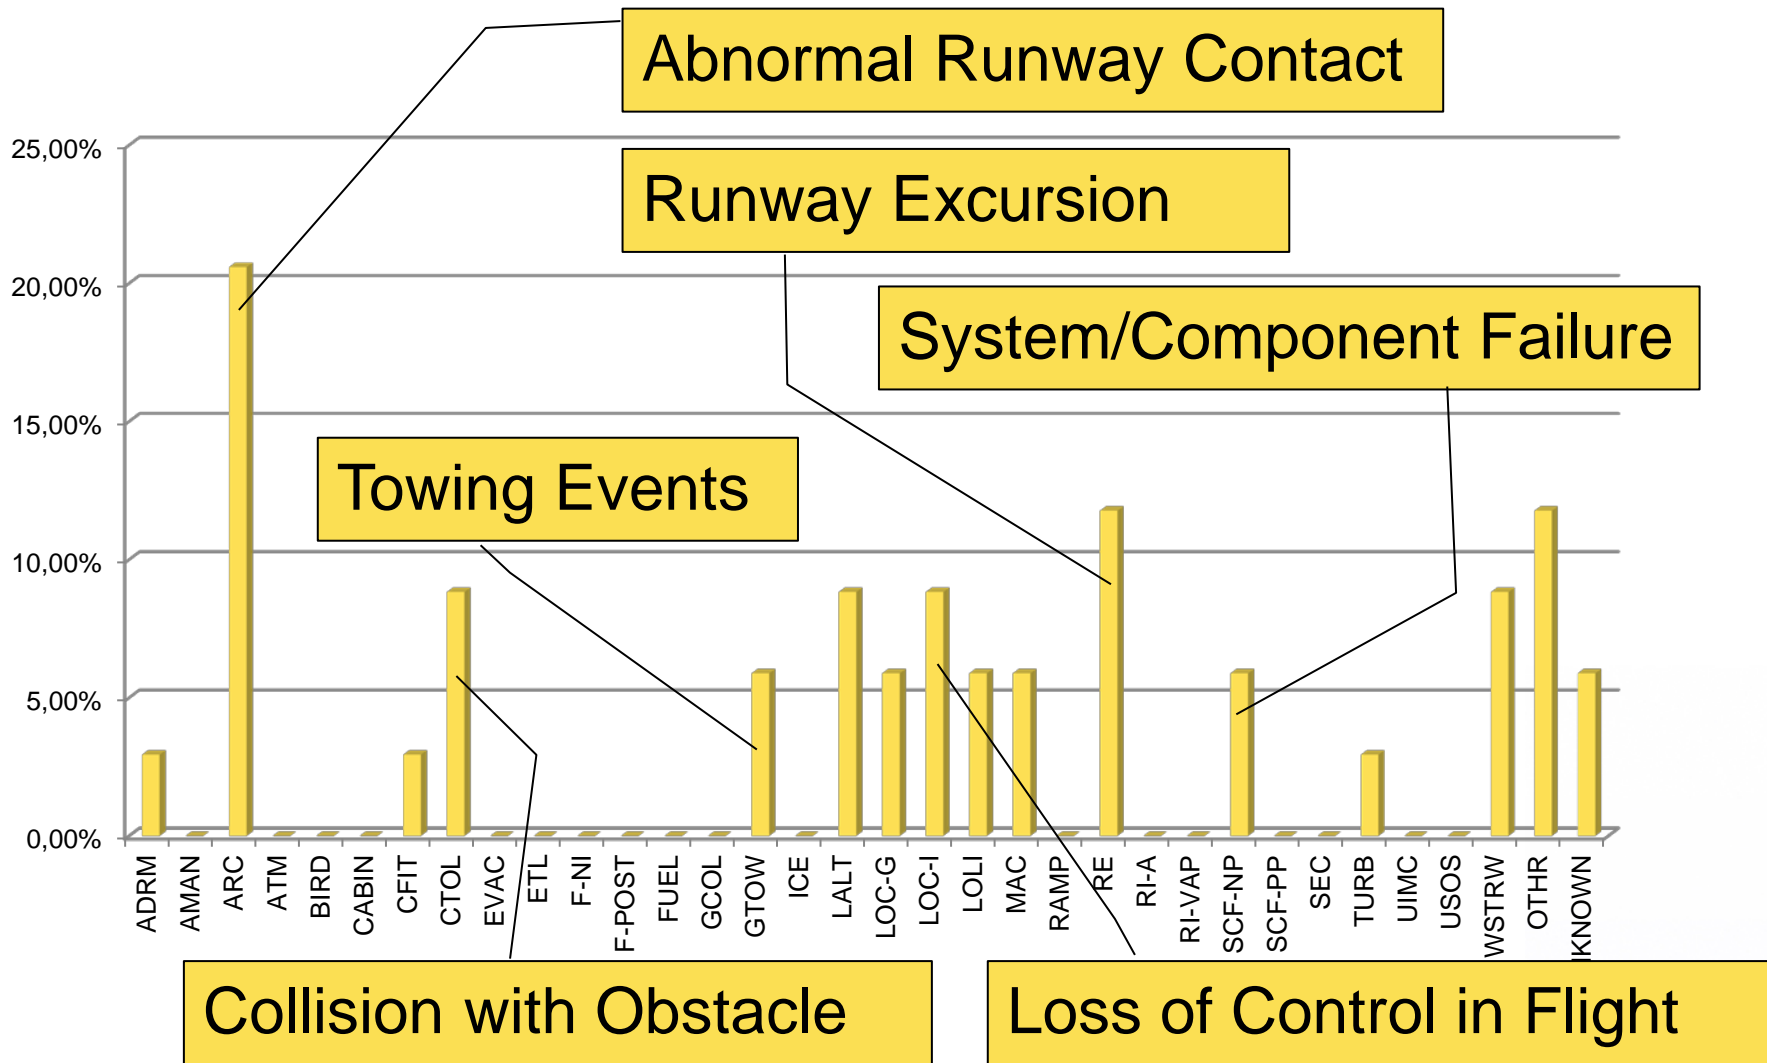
Abnormal Runway Contact

Runway Excursion

System/Component Failure

Towing Events

Collision with Obstacle

Loss of Control in Flight

25,00%
20,00%
15,00%
10,00%
5,00%
0,00%

ADRM
AMAN
ARC
ATM
BIRD
CABIN
CFIT
CTOL
EVAC
ETL
F-NI
F-POST
FUEL
GCOL
GTOW
ICE
LALT
LOC-G
LOC-I
LOLI
MAC
RAMP
RE
RI-A
RI-VAP
SCF-NP
SCF-PP
SEC
TURB
UIMC
USOS
WSTRW
OTHR
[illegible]KNOWN